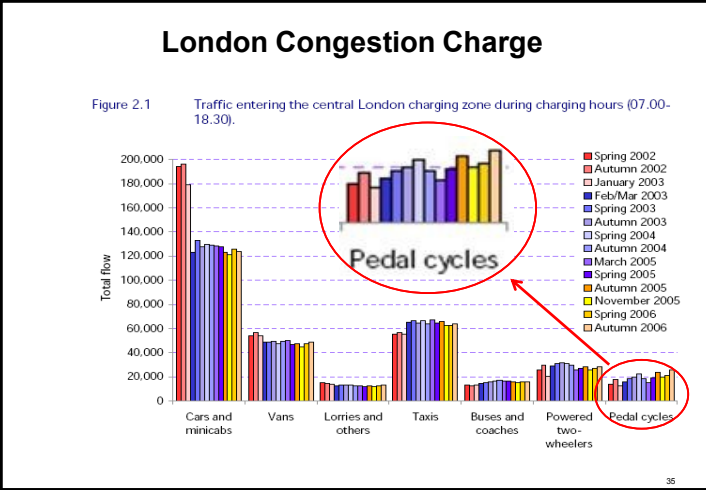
London Congestion Charge

Figure 2.1 Traffic entering the central London charging zone during charging hours (07.00-18.30).

Pedal cycles

200,000
180,000
160,000
140,000
120,000
100,000
80,000
60,000
40,000
20,000
0

Total flow

Cars and minicabs
Vans
Lorries and others
Taxis
Buses and coaches
Powered two-wheelers
Pedal cycles

Spring 2002
Autumn 2002
January 2003
Feb/Mar 2003
Spring 2003
Autumn 2003
Spring 2004
Autumn 2004
March 2005
Spring 2005
Autumn 2005
November 2005
Spring 2006
Autumn 2006

35